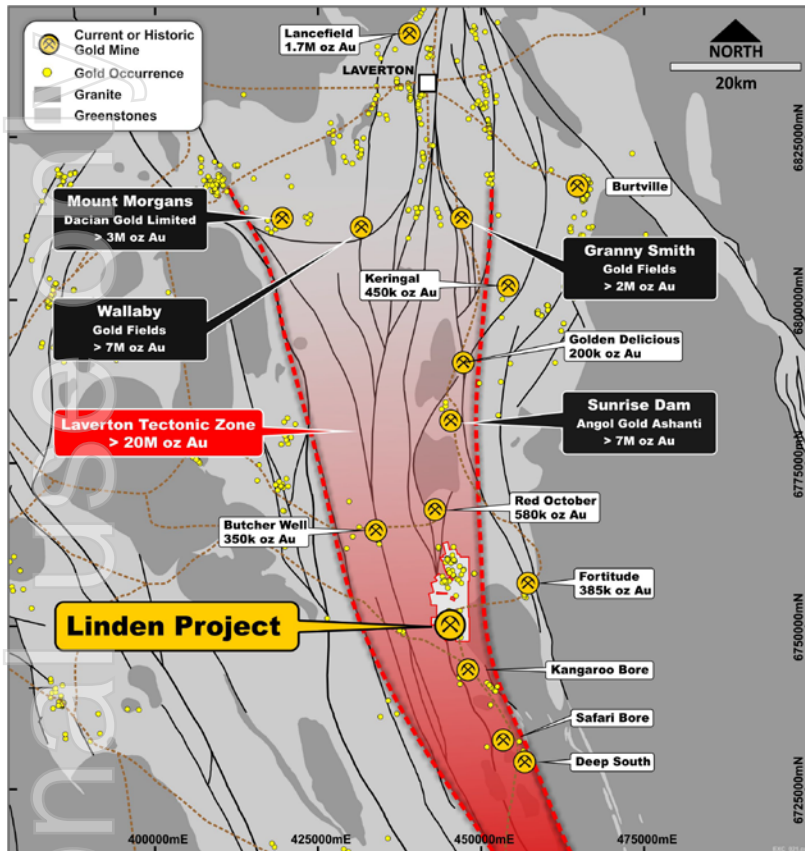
Current or Historic Gold Mine
Gold Occurrence
Granite
Greenstones

Lancefield
1.7M oz Au

LAVERTON

NORTH
20km

6825000mN

Burtville

Mount Morgans
Dacian Gold Limited
> 3M oz Au

Granny Smith
Gold Fields
> 2M oz Au

Keringal
450k oz Au

6800000mN

Wallaby
Gold Fields
> 7M oz Au

Golden Delicious
200k oz Au

Sunrise Dam
Angol Gold Ashanti
> 7M oz Au

Laverton Tectonic Zone
> 20M oz Au

6775000mN

Red October
580k oz Au

Butcher Well
350k oz Au

Fortitude
385k oz Au

6750000mN

Linden Project

Kangaroo Bore

Safari Bore

Deep South

6725000mN

400000mE
425000mE
450000mE
475000mE